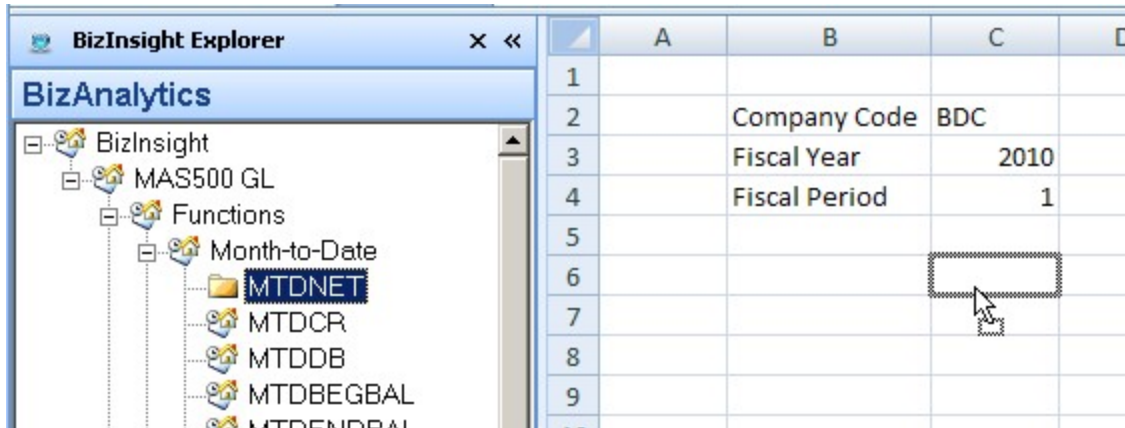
BizInsight Explorer × «

BizAnalytics

BizInsight
MAS500 GL
Functions
Month-to-Date
MTDNET
MTDCR
MTDDB
MTDBEGBAL
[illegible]

| | A | B | C | D |
|---|---|---|---|---|
| 1 | | | | |
| 2 | | Company Code | BDC | |
| 3 | | Fiscal Year | 2010 | |
| 4 | | Fiscal Period | 1 | |
| 5 | | | | |
| 6 | | | | |
| 7 | | | | |
| 8 | | | | |
| 9 | | | | |